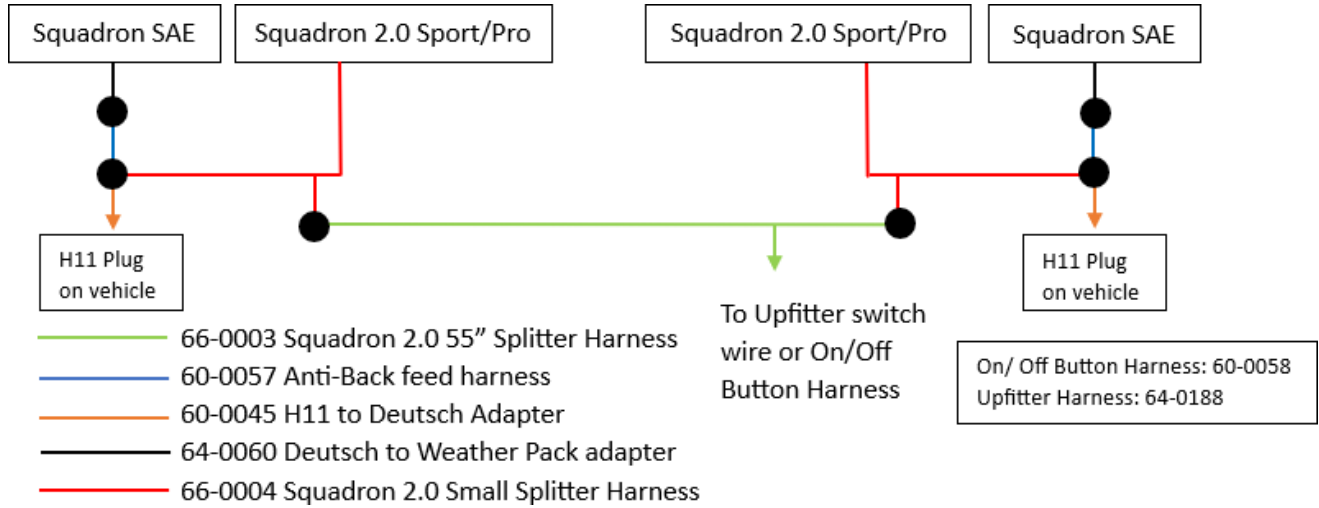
Squadron SAE

Squadron 2.0 Sport/Pro

Squadron 2.0 Sport/Pro

Squadron SAE

H11 Plug on vehicle

H11 Plug on vehicle

To Upfitter switch wire or On/Off Button Harness

66-0003 Squadron 2.0 55” Splitter Harness
60-0057 Anti-Back feed harness
60-0045 H11 to Deutsch Adapter
64-0060 Deutsch to Weather Pack adapter
66-0004 Squadron 2.0 Small Splitter Harness

On/ Off Button Harness: 60-0058
Upfitter Harness: 64-0188